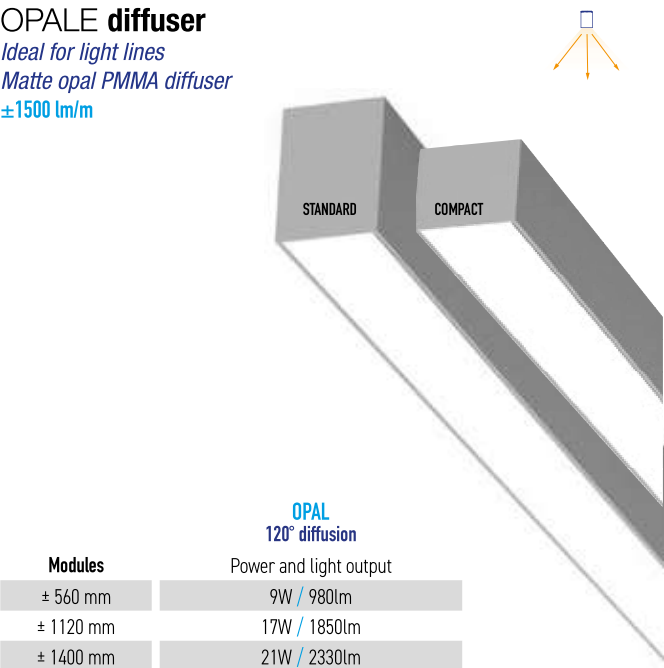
OPALE **diffuser**
Ideal for light lines
Matte opal PMMA diffuser
±1500 lm/m

STANDARD
COMPACT

OPAL
120° diffusion

| Modules | Power and light output |
|---|---|
| ± 560 mm | 9W / 980lm |
| ± 1120 mm | 17W / 1850lm |
| ± 1400 mm | 21W / 2330lm |